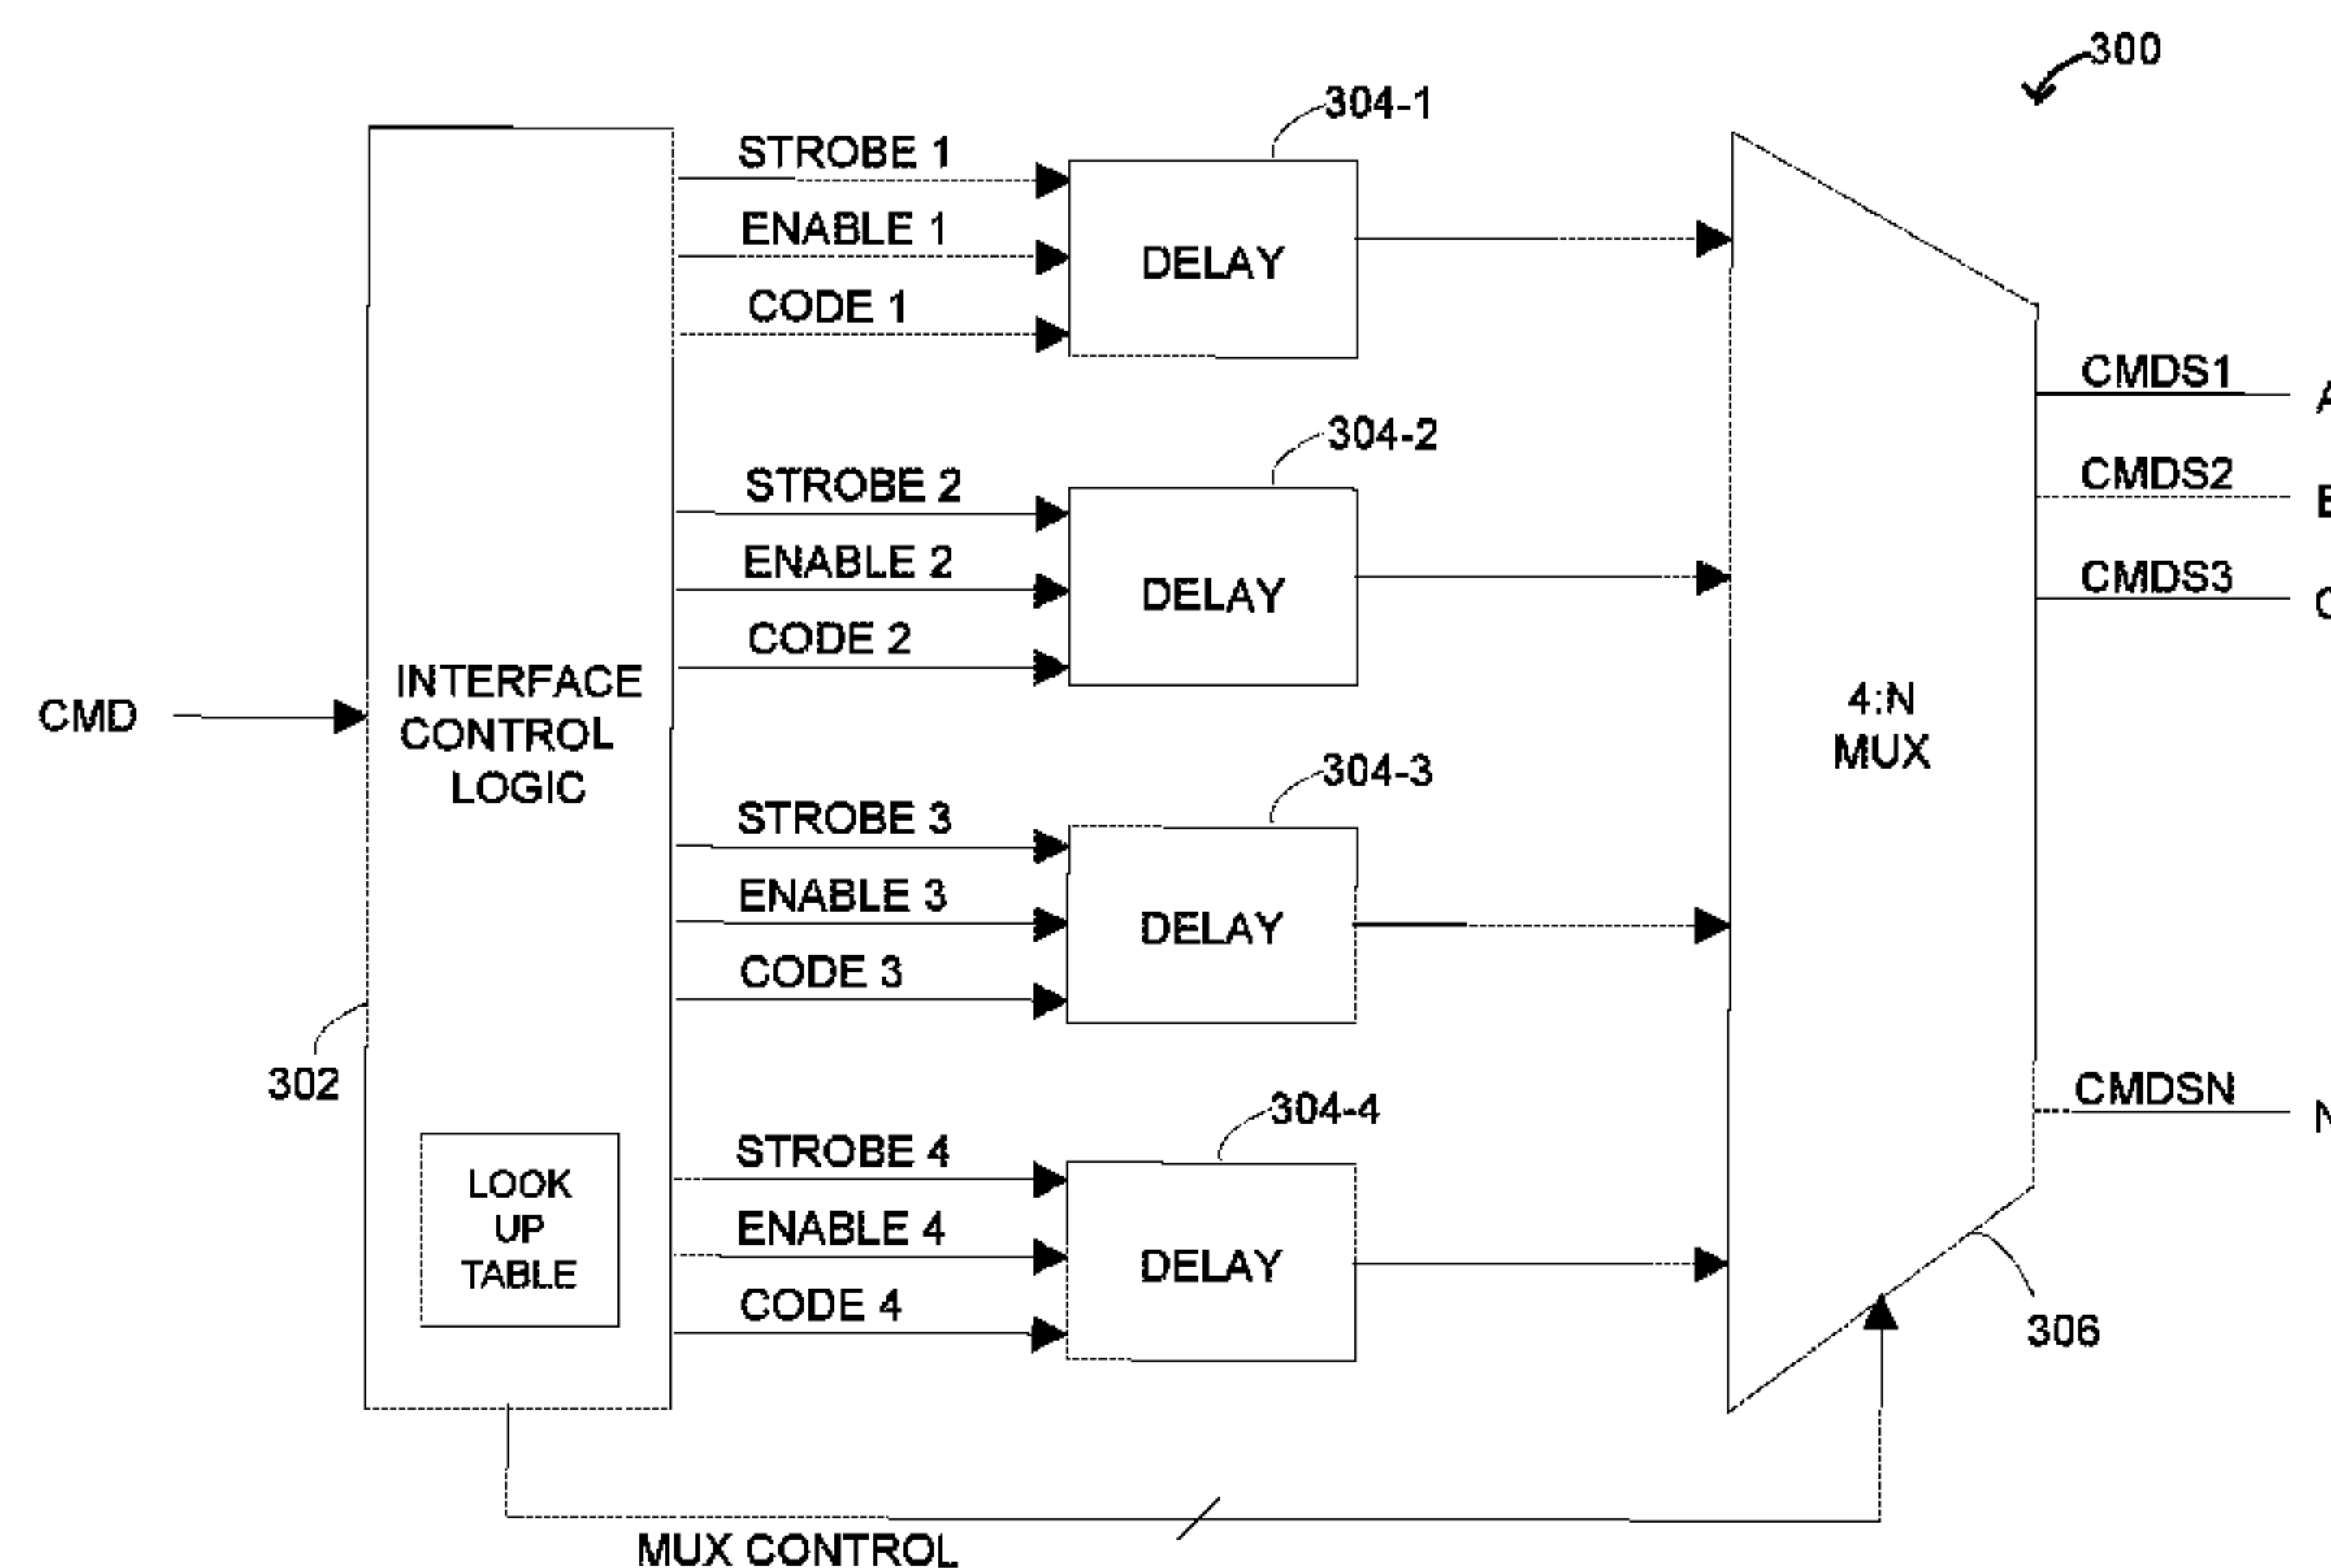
300

304-1

STROBE 1

ENABLE 1

CODE 1

DELAY

304-2

STROBE 2

ENABLE 2

CODE 2

DELAY

CMD

INTERFACE CONTROL LOGIC

304-3

STROBE 3

ENABLE 3

CODE 3

DELAY

302

304-4

LOOK UP TABLE

STROBE 4

ENABLE 4

CODE 4

DELAY

4:N MUX

CMDS1

CMDS2

CMDS3

CMDSN

306

MUX CONTROL